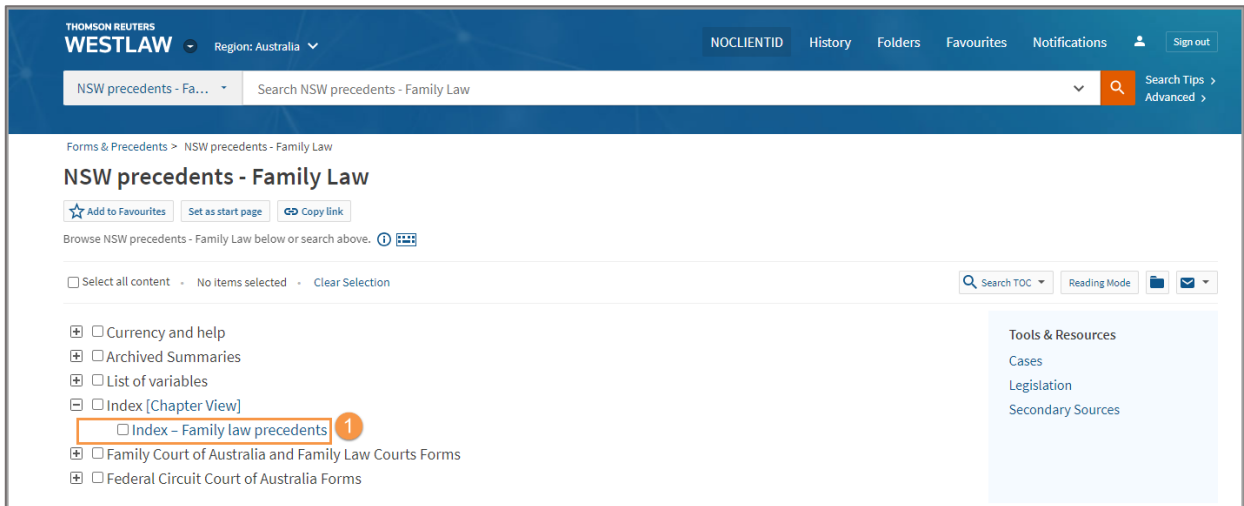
THOMSON REUTERS
WESTLAW

Region: Australia

NOCLIENTID History Folders Favourites Notifications Sign out

NSW precedents - Fa...

Search NSW precedents - Family Law

Search Tips >
Advanced >

Forms & Precedents > NSW precedents - Family Law

NSW precedents - Family Law

Add to Favourites Set as start page Copy link

Browse NSW precedents - Family Law below or search above.

Select all content • No items selected • Clear Selection

Search TOC Reading Mode

Currency and help
Archived Summaries
List of variables
Index [Chapter View]
Index – Family law precedents
1
Family Court of Australia and Family Law Courts Forms
Federal Circuit Court of Australia Forms

Tools & Resources
Cases
Legislation
Secondary Sources